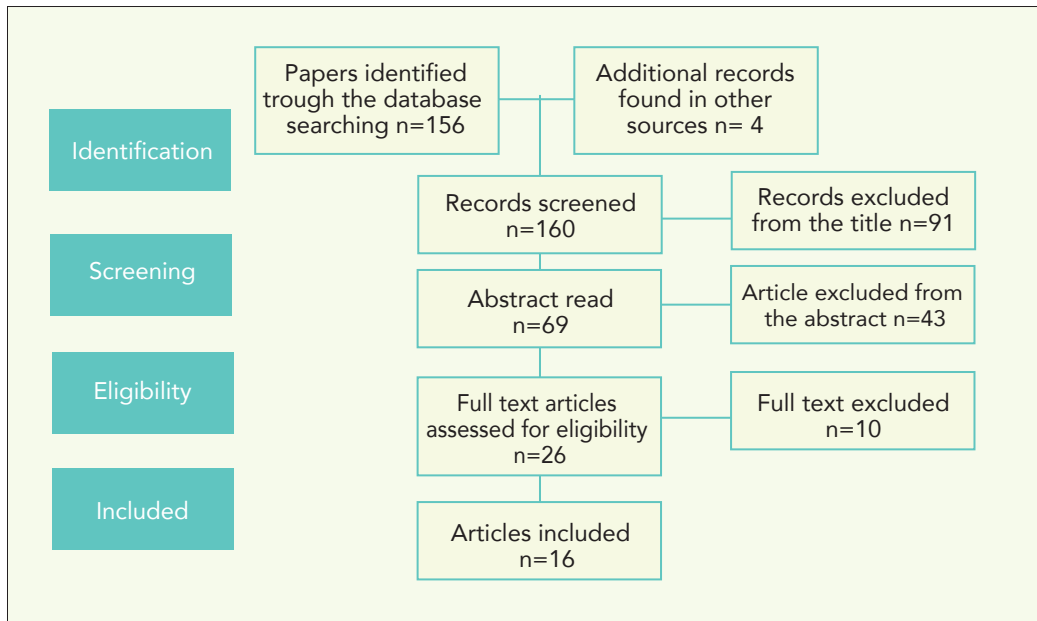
Identification

Screening

Eligibility

Included

Papers identified trough the database searching n=156

Additional records found in other sources n= 4

Records screened n=160

Records excluded from the title n=91

Abstract read n=69

Article excluded from the abstract n=43

Full text articles assessed for eligibility n=26

Full text excluded n=10

Articles included n=16